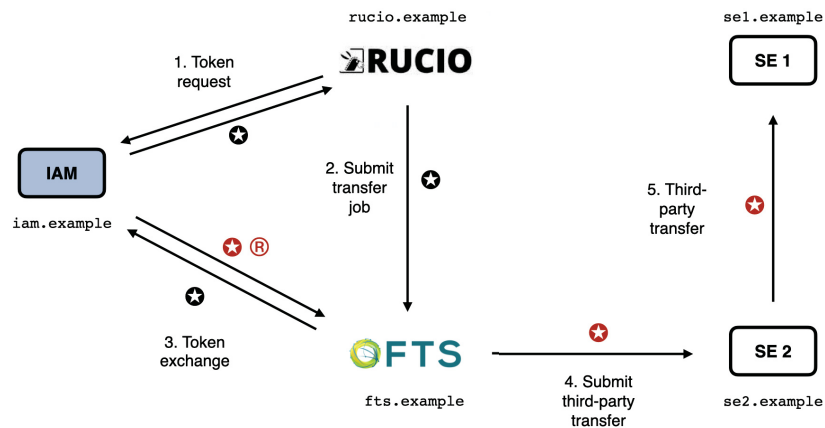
rucio.example

RUCIO

se1.example

SE 1

1. Token request

IAM

iam.example

2. Submit transfer job

5. Third-party transfer

R

3. Token exchange

FTS

SE 2

fts.example

4. Submit third-party transfer

se2.example